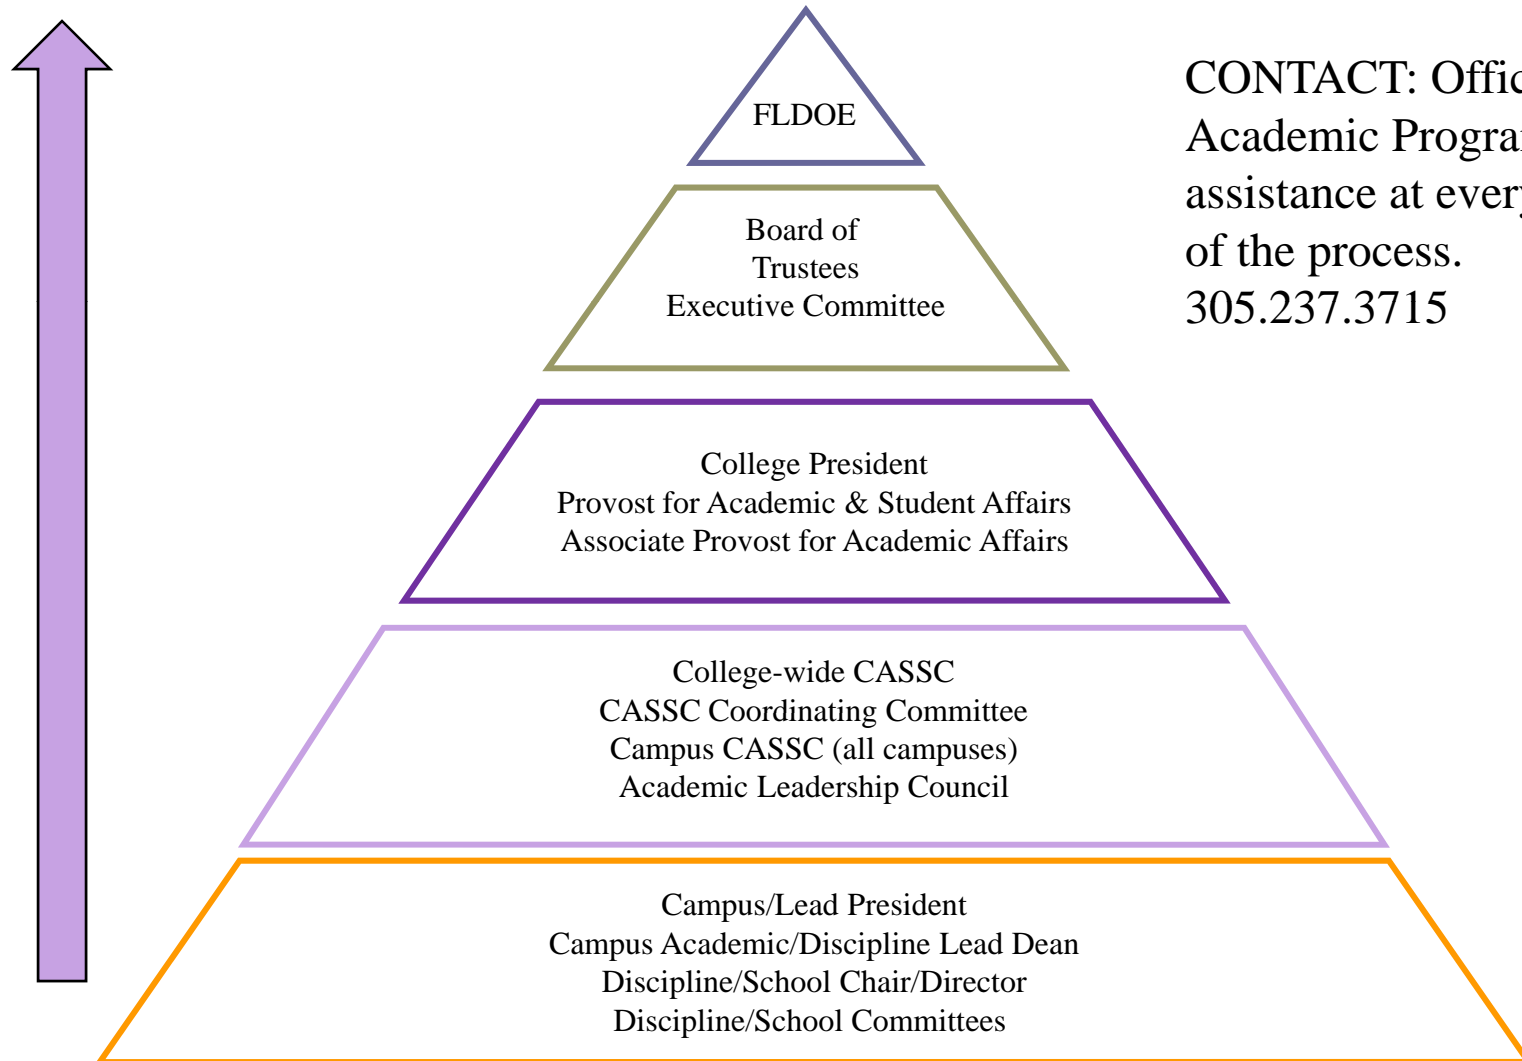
FLDOE

Board of Trustees
Executive Committee

College President
Provost for Academic & Student Affairs
Associate Provost for Academic Affairs

College-wide CASSC
CASSC Coordinating Committee
Campus CASSC (all campuses)
Academic Leadership Council

Campus/Lead President
Campus Academic/Discipline Lead Dean
Discipline/School Chair/Director
Discipline/School Committees

CONTACT: Offic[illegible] Academic Progra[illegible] assistance at ever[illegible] of the process.
305.237.3715